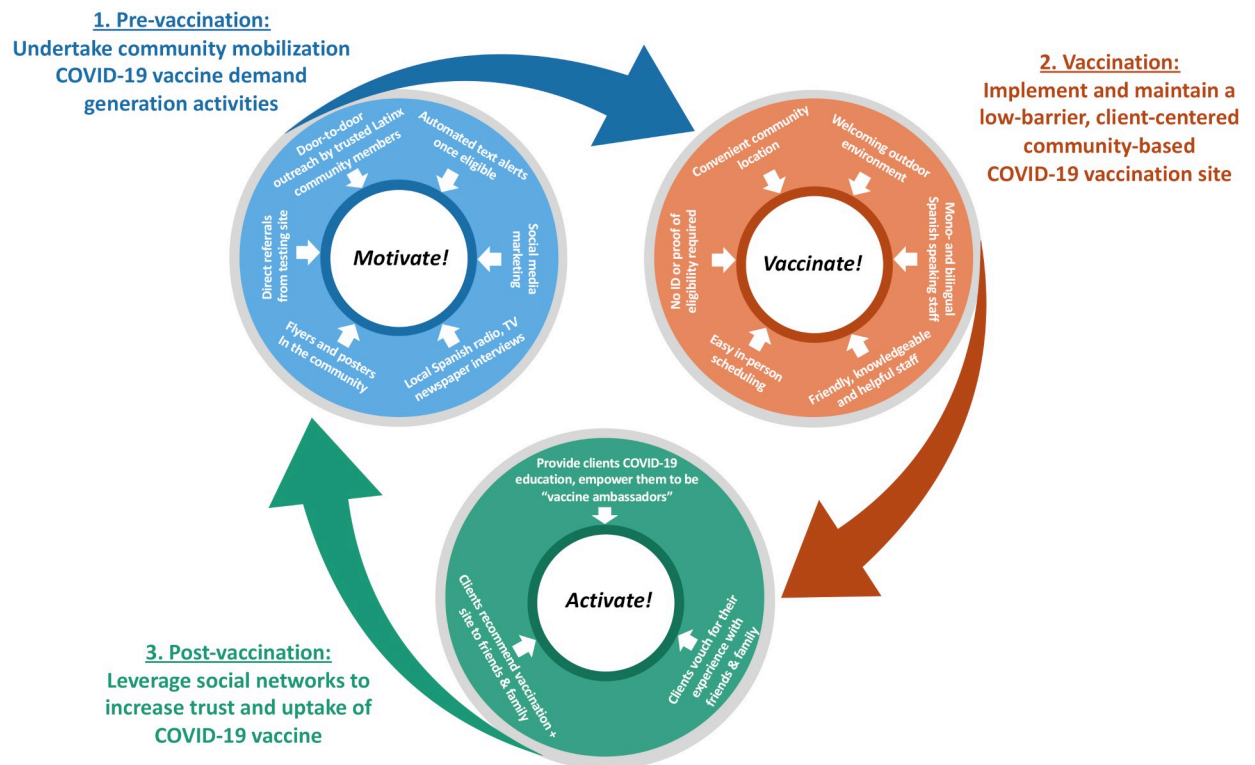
1. Pre-vaccination:
Undertake community mobilization COVID-19 vaccine demand generation activities

Door-to-door outreach by trusted Latinx community members

Automated text alerts once eligible

Social media marketing

Local Spanish radio, TV newspaper interviews

Flyers and posters In the community

Direct referrals from testing site

Motivate!

2. Vaccination:
Implement and maintain a low-barrier, client-centered community-based COVID-19 vaccination site

Convenient community location

Welcoming outdoor environment

Mono- and bilingual Spanish speaking staff

Friendly, knowledgeable and helpful staff

Easy in-person scheduling

No ID or proof of eligibility required

Vaccinate!

Provide clients COVID-19 education, empower them to be "vaccine ambassadors"

Clients vouch for their experience with friends & family

Clients recommend vaccination + site to friends & family

Activate!

3. Post-vaccination:
Leverage social networks to increase trust and uptake of COVID-19 vaccine